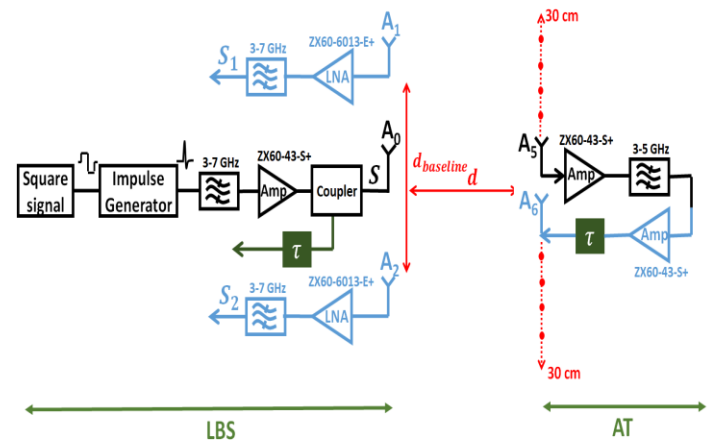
$S_1$
3-7 GHz
LNA
ZX60-6013-E+
$A_1$
30 cm
Square signal
Impulse Generator
3-7 GHz
ZX60-43-S+
Amp
Coupler
$S$
$A_0$
$d_{baseline}$
$d$
$A_5$
ZX60-43-S+
Amp
3-5 GHz
$A_6$
$\tau$
$\tau$
Amp
ZX60-43-S+
$S_2$
3-7 GHz
LNA
ZX60-6013-E+
$A_2$
30 cm
LBS
AT